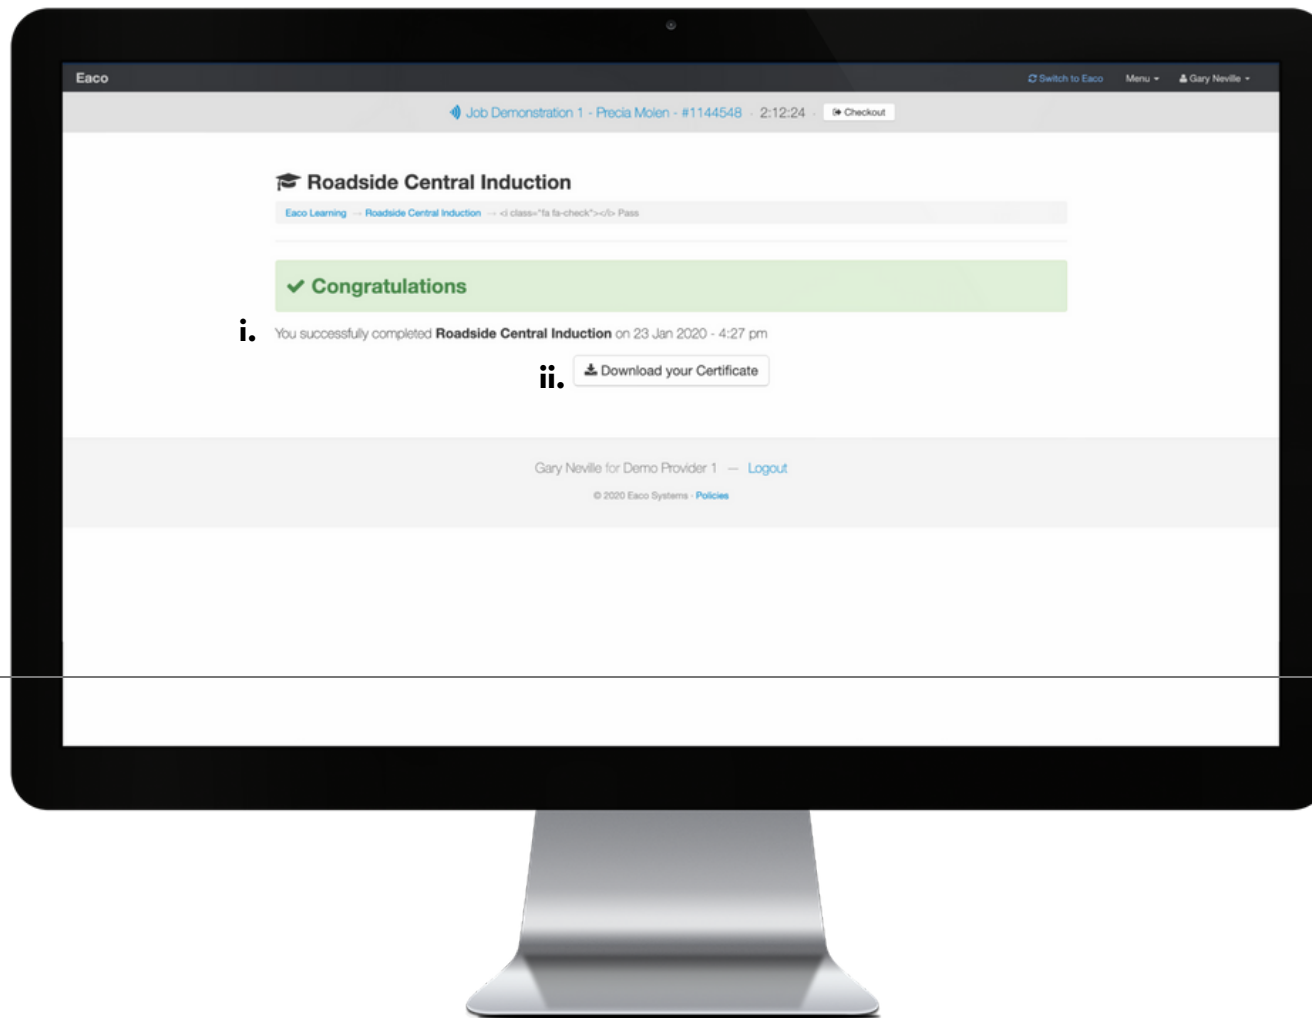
Eaco

Switch to Eaco Menu Gary Neville

Job Demonstration 1 - Precia Molen - #1144548 · 2:12:24 · Checkout

Roadside Central Induction

Eaco Learning → Roadside Central Induction → <i class="fa fa-check"></i> Pass

✔ Congratulations

i. You successfully completed **Roadside Central Induction** on 23 Jan 2020 - 4:27 pm

ii. Download your Certificate

Gary Neville for Demo Provider 1 — Logout

© 2020 Eaco Systems · Policies